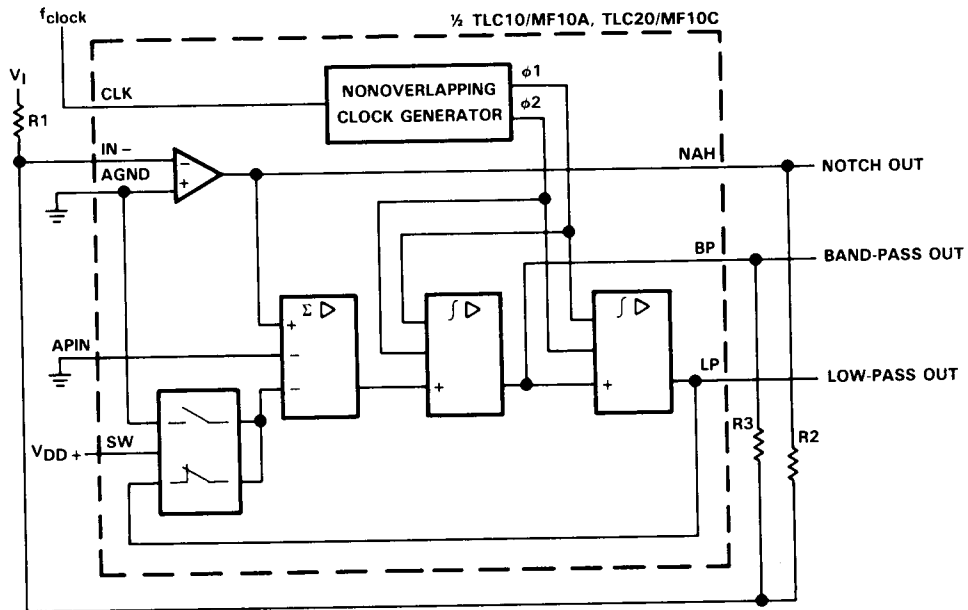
$f_{clock}$

½ TLC10/MF10A, TLC20/MF10C

$V_I$

R1

CLK

NONOVERLAPPING CLOCK GENERATOR

$\phi 1$

$\phi 2$

IN −

AGND

−

+

NAH

NOTCH OUT

BP

BAND-PASS OUT

$\Sigma$

+

−

−

$\int$

+

$\int$

+

APIN

LP

LOW-PASS OUT

$V_{DD}$ +

SW

R3

R2